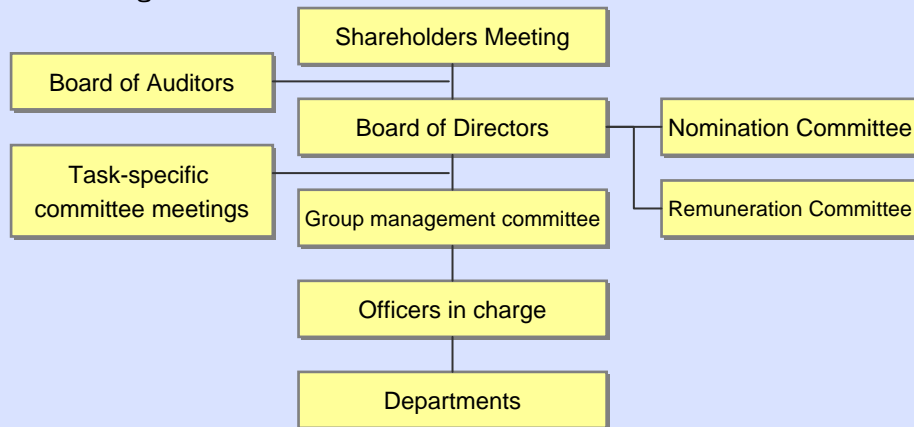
Shareholders Meeting

Board of Auditors

Board of Directors

Nomination Committee

Task-specific committee meetings

Group management committee

Remuneration Committee

Officers in charge

Departments